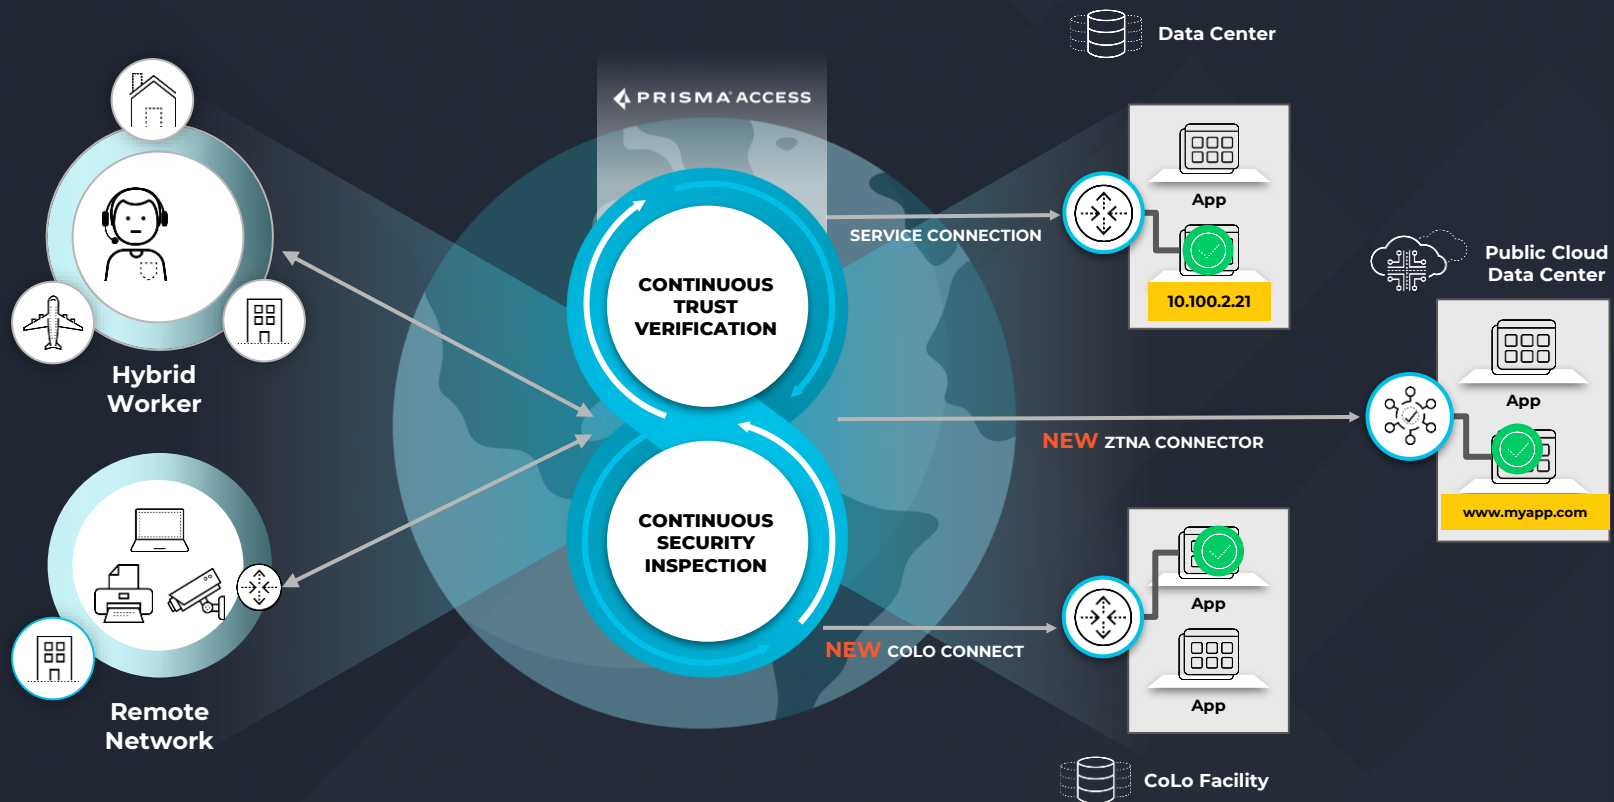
Data Center

PRISMA ACCESS

Hybrid Worker

Remote Network

CONTINUOUS TRUST VERIFICATION

CONTINUOUS SECURITY INSPECTION

SERVICE CONNECTION

App

10.100.2.21

Public Cloud Data Center

App

www.myapp.com

NEW ZTNA CONNECTOR

App

App

NEW COLO CONNECT

CoLo Facility